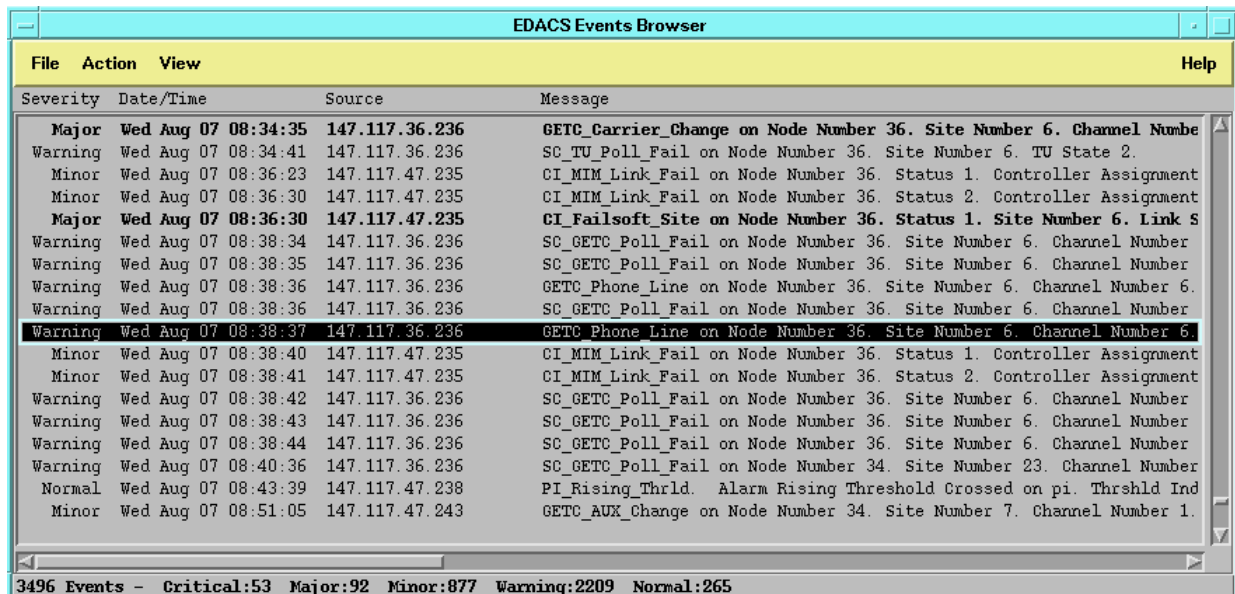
EDACS Events Browser

File Action View Help

| Severity | Date/Time | Source | Message |
|---|---|---|---|
| Major | Wed Aug 07 08:34:35 | 147.117.36.236 | GETC_Carrier_Change on Node Number 36. Site Number 6. Channel Numbe |
| Warning | Wed Aug 07 08:34:41 | 147.117.36.236 | SC_TU_Poll_Fail on Node Number 36. Site Number 6. TU State 2. |
| Minor | Wed Aug 07 08:36:23 | 147.117.47.235 | CI_MIM_Link_Fail on Node Number 36. Status 1. Controller Assignment |
| Minor | Wed Aug 07 08:36:30 | 147.117.47.235 | CI_MIM_Link_Fail on Node Number 36. Status 2. Controller Assignment |
| Major | Wed Aug 07 08:36:30 | 147.117.47.235 | CI_Failsoft_Site on Node Number 36. Status 1. Site Number 6. Link S |
| Warning | Wed Aug 07 08:38:34 | 147.117.36.236 | SC_GETC_Poll_Fail on Node Number 36. Site Number 6. Channel Number |
| Warning | Wed Aug 07 08:38:35 | 147.117.36.236 | SC_GETC_Poll_Fail on Node Number 36. Site Number 6. Channel Number |
| Warning | Wed Aug 07 08:38:36 | 147.117.36.236 | GETC_Phone_Line on Node Number 36. Site Number 6. Channel Number 6. |
| Warning | Wed Aug 07 08:38:36 | 147.117.36.236 | SC_GETC_Poll_Fail on Node Number 36. Site Number 6. Channel Number |
| Warning | Wed Aug 07 08:38:37 | 147.117.36.236 | GETC_Phone_Line on Node Number 36. Site Number 6. Channel Number 6. |
| Minor | Wed Aug 07 08:38:40 | 147.117.47.235 | CI_MIM_Link_Fail on Node Number 36. Status 1. Controller Assignment |
| Minor | Wed Aug 07 08:38:41 | 147.117.47.235 | CI_MIM_Link_Fail on Node Number 36. Status 2. Controller Assignment |
| Warning | Wed Aug 07 08:38:42 | 147.117.36.236 | SC_GETC_Poll_Fail on Node Number 36. Site Number 6. Channel Number |
| Warning | Wed Aug 07 08:38:43 | 147.117.36.236 | SC_GETC_Poll_Fail on Node Number 36. Site Number 6. Channel Number |
| Warning | Wed Aug 07 08:38:44 | 147.117.36.236 | SC_GETC_Poll_Fail on Node Number 36. Site Number 6. Channel Number |
| Warning | Wed Aug 07 08:40:36 | 147.117.36.236 | SC_GETC_Poll_Fail on Node Number 34. Site Number 23. Channel Number |
| Normal | Wed Aug 07 08:43:39 | 147.117.47.238 | PI_Rising_Thrld. Alarm Rising Threshold Crossed on pi. Thrshld Ind |
| Minor | Wed Aug 07 08:51:05 | 147.117.47.243 | GETC_AUX_Change on Node Number 34. Site Number 7. Channel Number 1. |

3496 Events - Critical:53 Major:92 Minor:877 Warning:2209 Normal:265